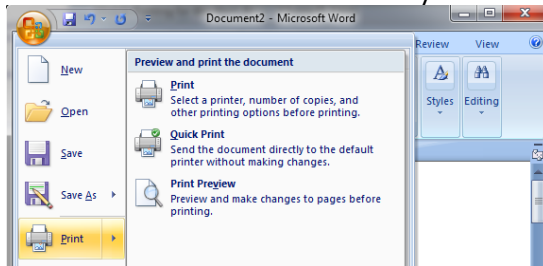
Document2 - Microsoft Word

Review View

Styles Editing

New

Open

Save

Save As

Print

Preview and print the document

Print
Select a printer, number of copies, and other printing options before printing.

Quick Print
Send the document directly to the default printer without making changes.

Print Preview
Preview and make changes to pages before printing.